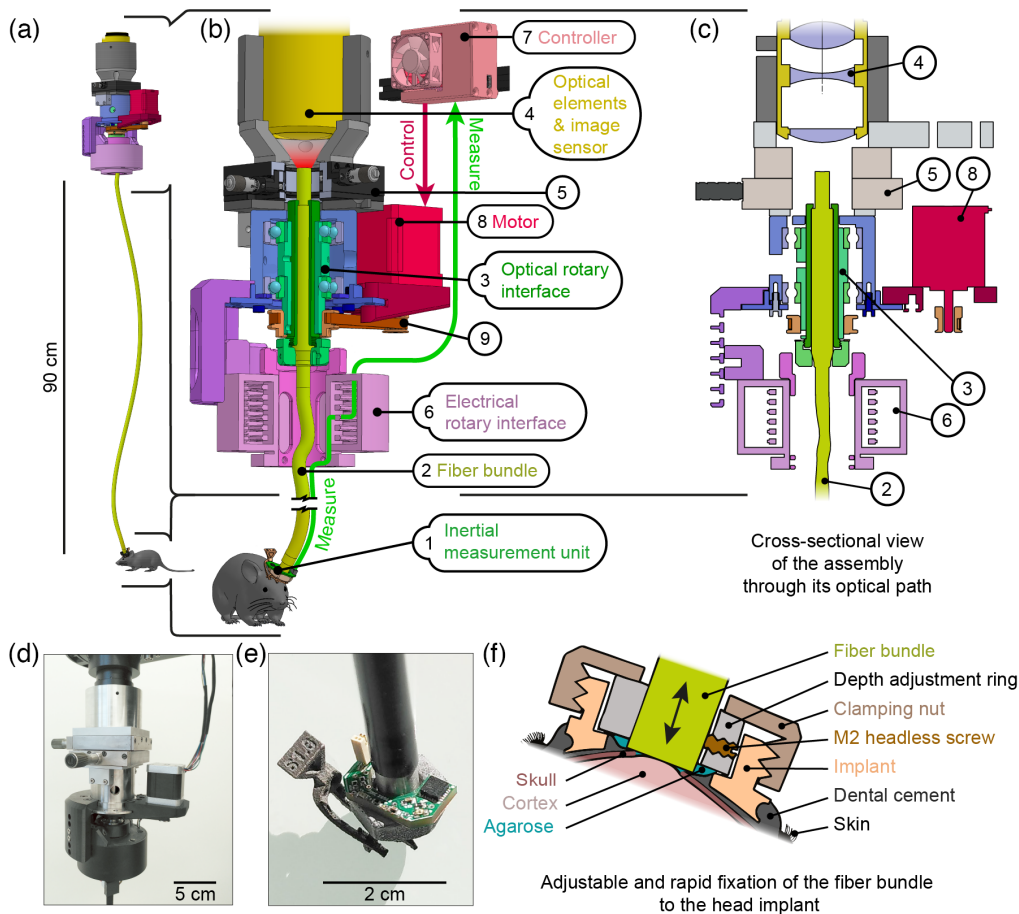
(a)

90 cm

(b)

7 Controller

4 Optical elements & image sensor

Control

Measure

5

8 Motor

3 Optical rotary interface

9

6 Electrical rotary interface

2 Fiber bundle

Measure

1 Inertial measurement unit

(c)

4

5

8

3

6

2

Cross-sectional view of the assembly through its optical path

(d)

5 cm

(e)

2 cm

(f)

Fiber bundle

Depth adjustment ring

Clamping nut

M2 headless screw

Implant

Dental cement

Skin

Skull

Cortex

Agarose

Adjustable and rapid fixation of the fiber bundle to the head implant